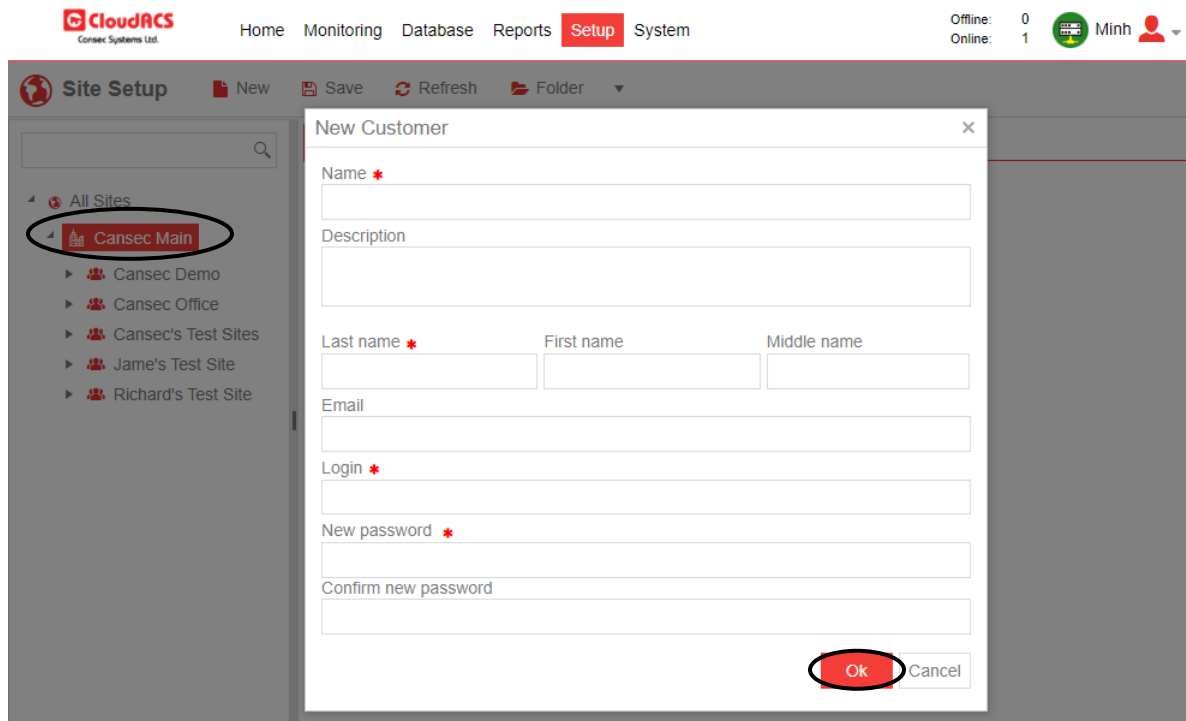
CloudACS
Consec Systems Ltd.

Home Monitoring Database Reports Setup System

Offline: 0
Online: 1

Minh

Site Setup New Save Refresh Folder

All Sites
Cansec Main
Cansec Demo
Cansec Office
Cansec's Test Sites
Jame's Test Site
Richard's Test Site

New Customer ×

Name *

Description

Last name * First name Middle name

Email

Login *

New password *

Confirm new password

Ok Cancel